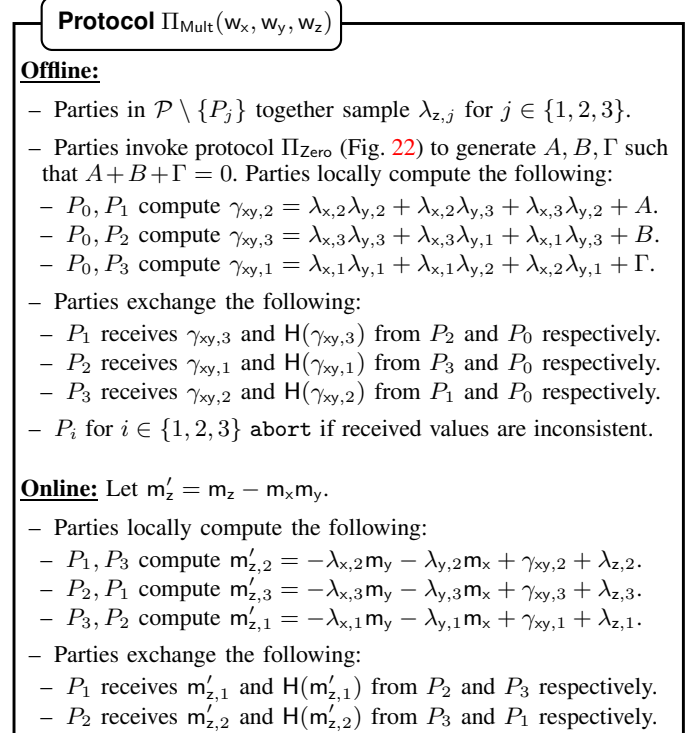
**Protocol** $\Pi_{\mathsf{Mult}}(\mathsf{w_x}, \mathsf{w_y}, \mathsf{w_z})$

**Offline:**

– Parties in $\mathcal{P} \setminus \{P_j\}$ together sample $\lambda_{\mathsf{z},j}$ for $j \in \{1, 2, 3\}$.

– Parties invoke protocol $\Pi_{\mathsf{Zero}}$ (Fig. 22) to generate $A, B, \Gamma$ such that $A + B + \Gamma = 0$. Parties locally compute the following:

– $P_0, P_1$ compute $\gamma_{\mathsf{xy},2} = \lambda_{\mathsf{x},2}\lambda_{\mathsf{y},2} + \lambda_{\mathsf{x},2}\lambda_{\mathsf{y},3} + \lambda_{\mathsf{x},3}\lambda_{\mathsf{y},2} + A$.
– $P_0, P_2$ compute $\gamma_{\mathsf{xy},3} = \lambda_{\mathsf{x},3}\lambda_{\mathsf{y},3} + \lambda_{\mathsf{x},3}\lambda_{\mathsf{y},1} + \lambda_{\mathsf{x},1}\lambda_{\mathsf{y},3} + B$.
– $P_0, P_3$ compute $\gamma_{\mathsf{xy},1} = \lambda_{\mathsf{x},1}\lambda_{\mathsf{y},1} + \lambda_{\mathsf{x},1}\lambda_{\mathsf{y},2} + \lambda_{\mathsf{x},2}\lambda_{\mathsf{y},1} + \Gamma$.

– Parties exchange the following:

– $P_1$ receives $\gamma_{\mathsf{xy},3}$ and $\mathsf{H}(\gamma_{\mathsf{xy},3})$ from $P_2$ and $P_0$ respectively.
– $P_2$ receives $\gamma_{\mathsf{xy},1}$ and $\mathsf{H}(\gamma_{\mathsf{xy},1})$ from $P_3$ and $P_0$ respectively.
– $P_3$ receives $\gamma_{\mathsf{xy},2}$ and $\mathsf{H}(\gamma_{\mathsf{xy},2})$ from $P_1$ and $P_0$ respectively.

– $P_i$ for $i \in \{1, 2, 3\}$ abort if received values are inconsistent.

**Online:** Let $\mathsf{m}'_\mathsf{z} = \mathsf{m_z} - \mathsf{m_x}\mathsf{m_y}$.

– Parties locally compute the following:

– $P_1, P_3$ compute $\mathsf{m}'_{\mathsf{z},2} = -\lambda_{\mathsf{x},2}\mathsf{m_y} - \lambda_{\mathsf{y},2}\mathsf{m_x} + \gamma_{\mathsf{xy},2} + \lambda_{\mathsf{z},2}$.
– $P_2, P_1$ compute $\mathsf{m}'_{\mathsf{z},3} = -\lambda_{\mathsf{x},3}\mathsf{m_y} - \lambda_{\mathsf{y},3}\mathsf{m_x} + \gamma_{\mathsf{xy},3} + \lambda_{\mathsf{z},3}$.
– $P_3, P_2$ compute $\mathsf{m}'_{\mathsf{z},1} = -\lambda_{\mathsf{x},1}\mathsf{m_y} - \lambda_{\mathsf{y},1}\mathsf{m_x} + \gamma_{\mathsf{xy},1} + \lambda_{\mathsf{z},1}$.

– Parties exchange the following:

– $P_1$ receives $\mathsf{m}'_{\mathsf{z},1}$ and $\mathsf{H}(\mathsf{m}'_{\mathsf{z},1})$ from $P_2$ and $P_3$ respectively.
– $P_2$ receives $\mathsf{m}'_{\mathsf{z},2}$ and $\mathsf{H}(\mathsf{m}'_{\mathsf{z},2})$ from $P_3$ and $P_1$ respectively.